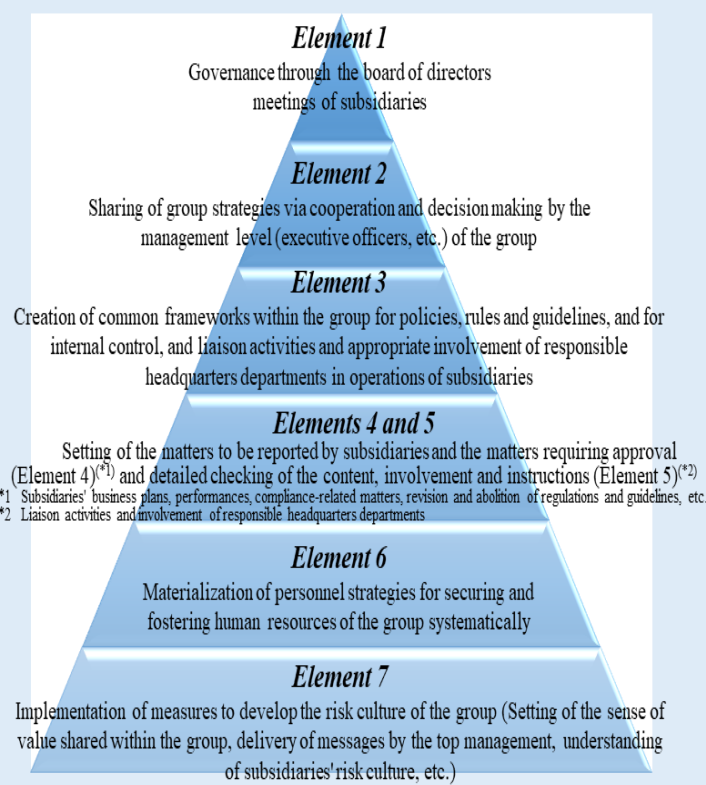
Element 1

Governance through the board of directors meetings of subsidiaries

Element 2

Sharing of group strategies via cooperation and decision making by the management level (executive officers, etc.) of the group

Element 3

Creation of common frameworks within the group for policies, rules and guidelines, and for internal control, and liaison activities and appropriate involvement of responsible headquarters departments in operations of subsidiaries

Elements 4 and 5

Setting of the matters to be reported by subsidiaries and the matters requiring approval (Element 4)$^{(*1)}$ and detailed checking of the content, involvement and instructions (Element 5)$^{(*2)}$

*1 Subsidiaries' business plans, performances, compliance-related matters, revision and abolition of regulations and guidelines, etc.
*2 Liaison activities and involvement of responsible headquarters departments

Element 6

Materialization of personnel strategies for securing and fostering human resources of the group systematically

Element 7

Implementation of measures to develop the risk culture of the group (Setting of the sense of value shared within the group, delivery of messages by the top management, understanding of subsidiaries' risk culture, etc.)